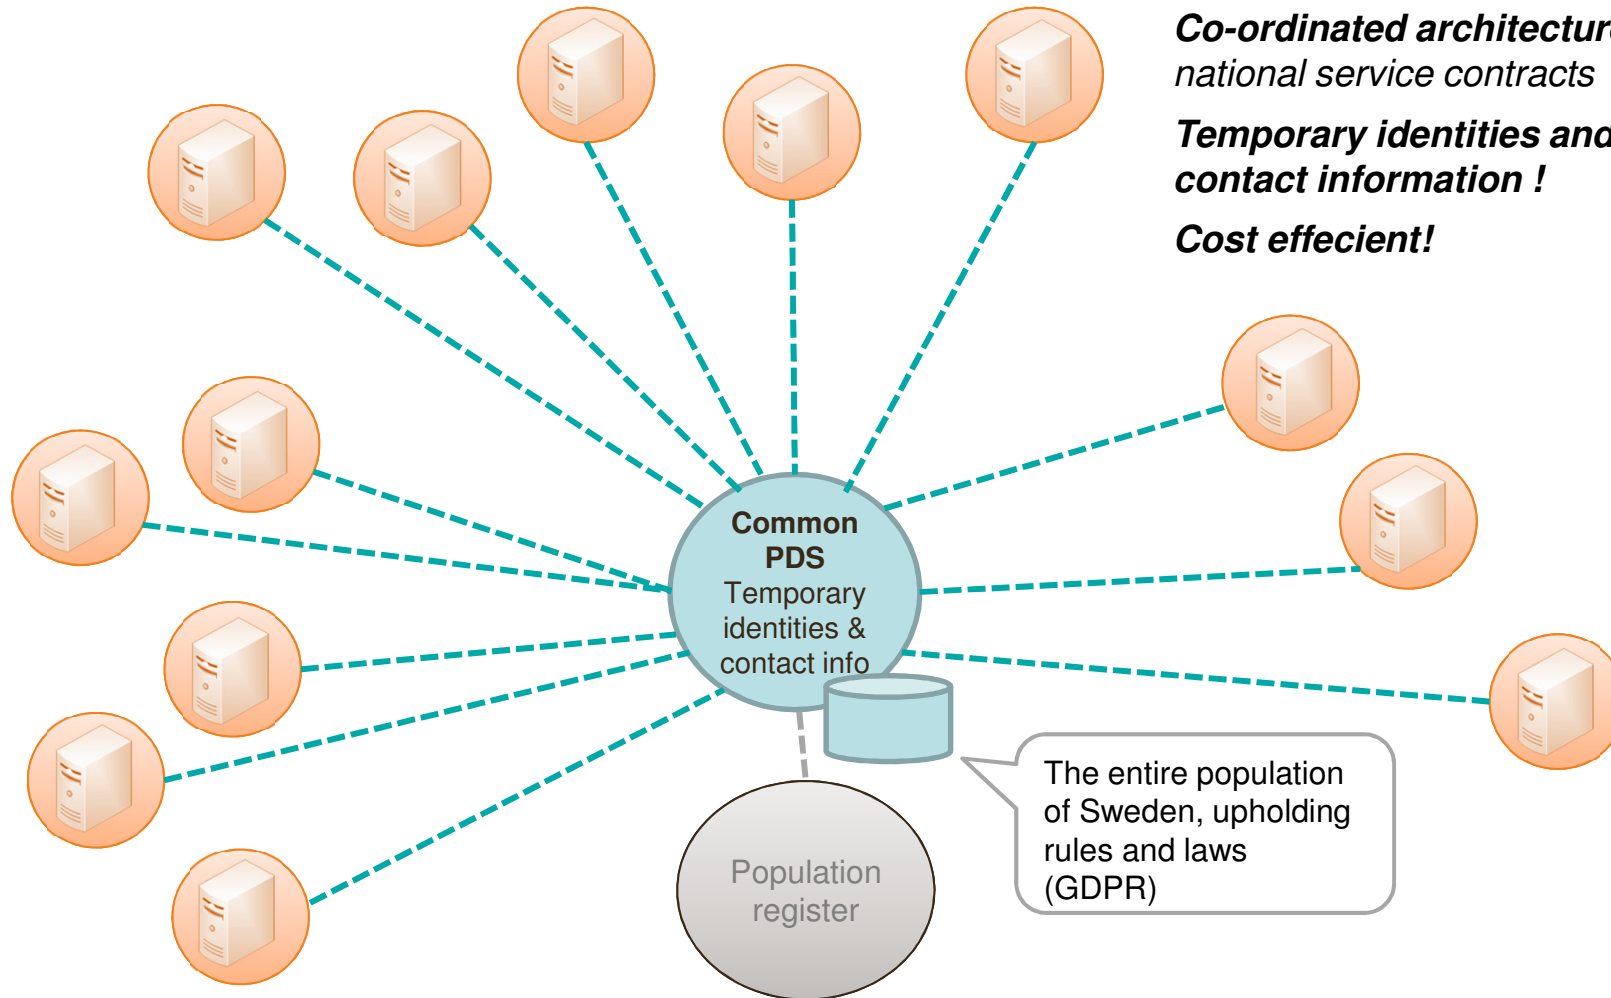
Co-ordinated architectur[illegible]
national service contracts

Temporary identities and
contact information !

Cost effecient!

Common
PDS
Temporary
identities &
contact info

Population
register

The entire population of Sweden, upholding rules and laws (GDPR)